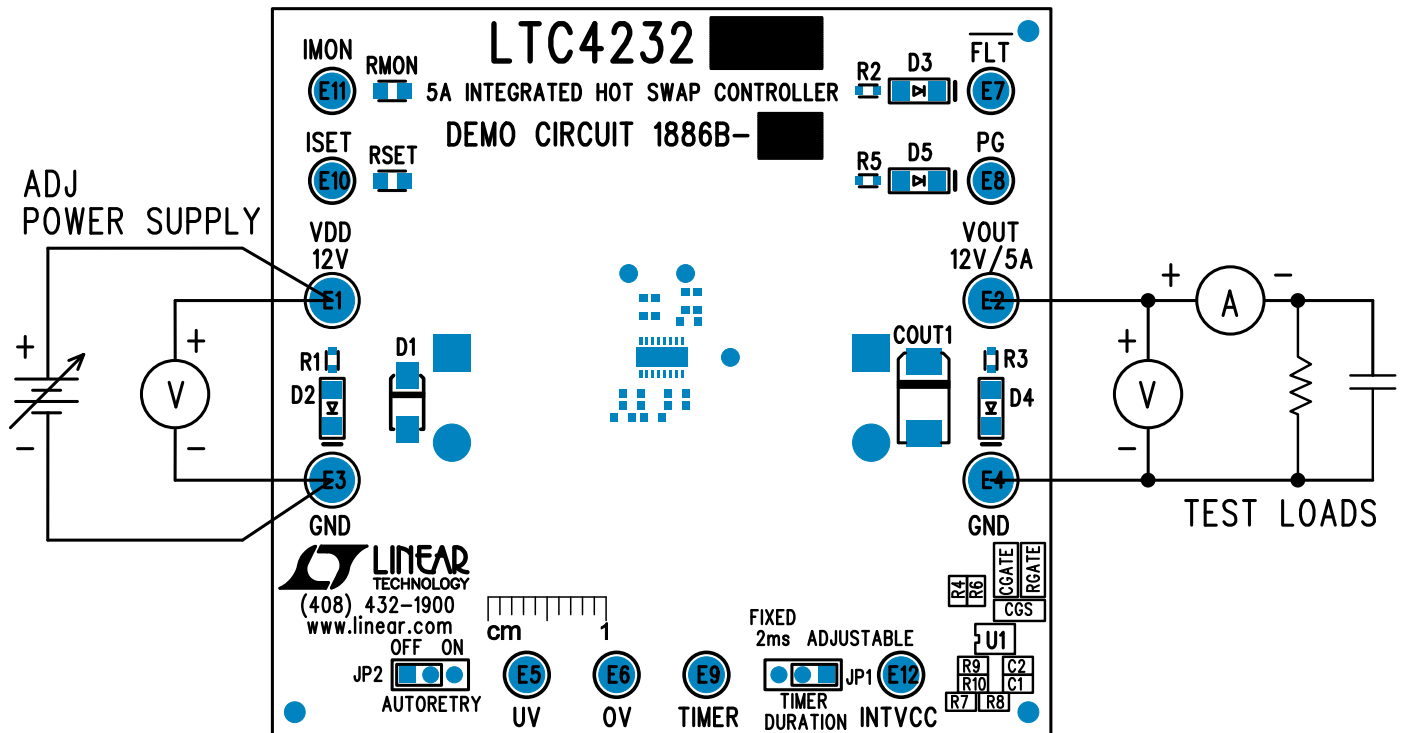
LTC4232
5A INTEGRATED HOT SWAP CONTROLLER
DEMO CIRCUIT 1886B-

IMON
E11
RMON
ISET
E10
RSET
R2
D3
$\overline{FLT}$
E7
R5
D5
PG
E8

ADJ
POWER SUPPLY

VDD
12V
E1
+
V
−
+
−
R1
D2
D1
E3
GND

VOUT
12V/5A
E2
COUT1
R3
D4
E4
GND
+
A
−
+
V
−
TEST LOADS

LINEAR
TECHNOLOGY
(408) 432-1900
www.linear.com
cm
1
OFF ON
JP2
AUTORETRY
E5
UV
E6
OV
E9
TIMER
FIXED
2ms
ADJUSTABLE
JP1
TIMER
DURATION
E12
INTVCC
R4
R6
CGATE
RGATE
CGS
U1
R9
R10
C2
C1
R7
R8